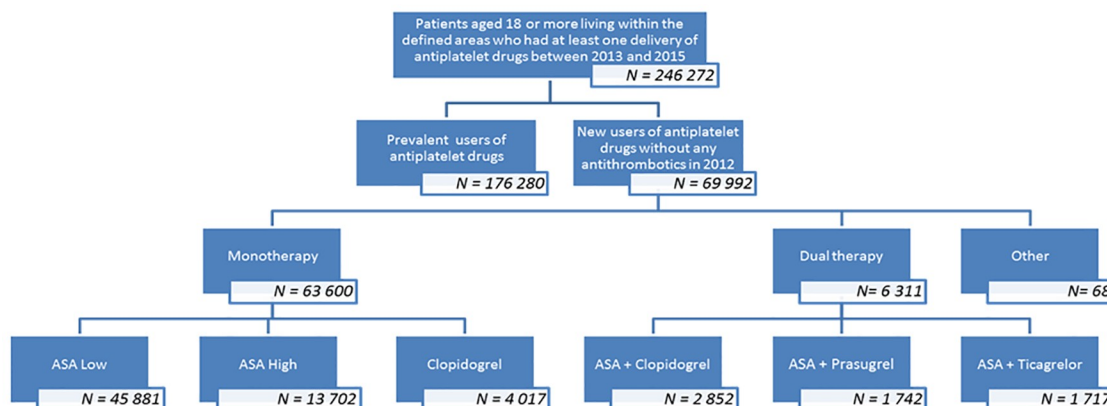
Patients aged 18 or more living within the defined areas who had at least one delivery of antiplatelet drugs between 2013 and 2015

N = 246 272

Prevalent users of antiplatelet drugs

N = 176 280

New users of antiplatelet drugs without any antithrombotics in 2012

N = 69 992

Monotherapy

N = 63 600

Dual therapy

N= 6 311

Other

N= 68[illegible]

ASA Low

N = 45 881

ASA High

N = 13 702

Clopidogrel

N = 4 017

ASA + Clopidogrel

N = 2 852

ASA + Prasugrel

N = 1 742

ASA + Ticagrelor

N = 1 71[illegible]